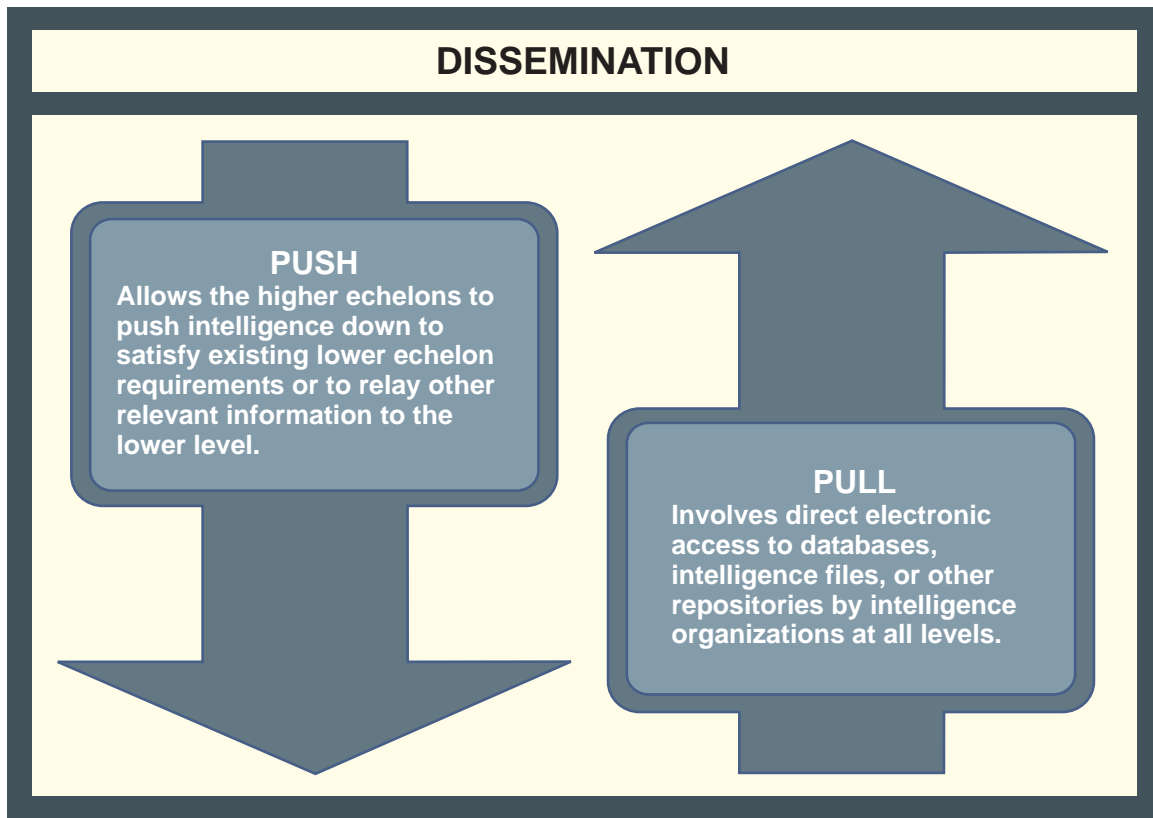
DISSEMINATION

PUSH
Allows the higher echelons to push intelligence down to satisfy existing lower echelon requirements or to relay other relevant information to the lower level.

PULL
Involves direct electronic access to databases, intelligence files, or other repositories by intelligence organizations at all levels.